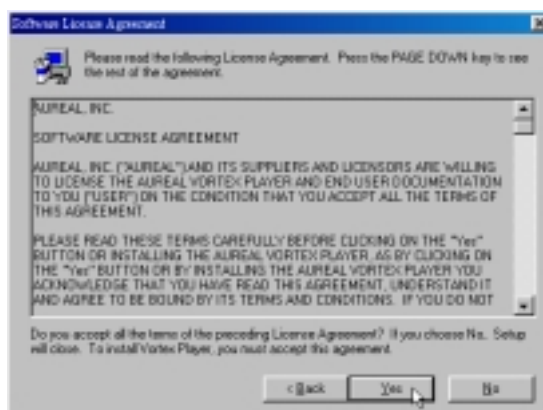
Software License Agreement

Please read the following License Agreement. Press the PAGE DOWN key to see the rest of the agreement.

AUREAL, INC.

SOFTWARE LICENSE AGREEMENT

AUREAL, INC. ("AUREAL") AND ITS SUPPLIERS AND LICENSORS ARE WILLING TO LICENSE THE AUREAL VORTEX PLAYER AND END USER DOCUMENTATION TO YOU ("USER") ON THE CONDITION THAT YOU ACCEPT ALL THE TERMS OF THIS AGREEMENT.

PLEASE READ THESE TERMS CAREFULLY BEFORE CLICKING ON THE "Yes" BUTTON OR INSTALLING THE AUREAL VORTEX PLAYER. AS BY CLICKING ON THE "Yes" BUTTON OR BY INSTALLING THE AUREAL VORTEX PLAYER YOU ACKNOWLEDGE THAT YOU HAVE READ THIS AGREEMENT, UNDERSTAND IT AND AGREE TO BE BOUND BY ITS TERMS AND CONDITIONS. IF YOU DO NOT

Do you accept all the terms of the preceding License Agreement? If you choose No, Setup will close. To install Vortex Player, you must accept this agreement.

< Back Yes No